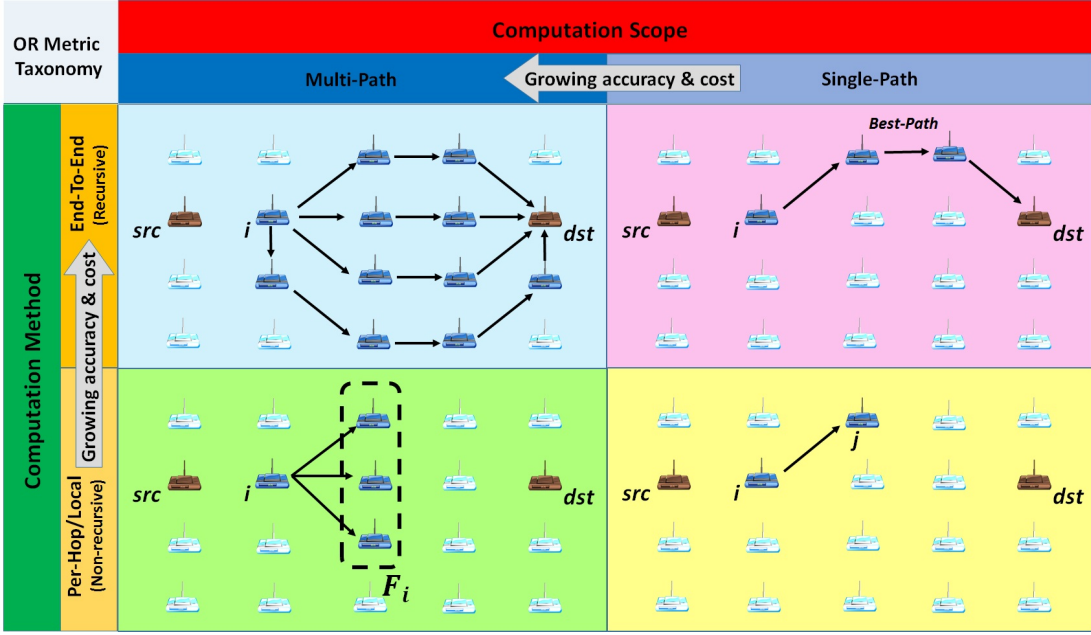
OR Metric Taxonomy

Computation Scope

Multi-Path

Growing accuracy & cost

Single-Path

Computation Method

End-To-End (Recursive)

Growing accuracy & cost

Per-Hop/Local (Non-recursive)

src

i

dst

Best-Path

src

i

dst

src

i

dst

$F_i$

src

i

j

dst